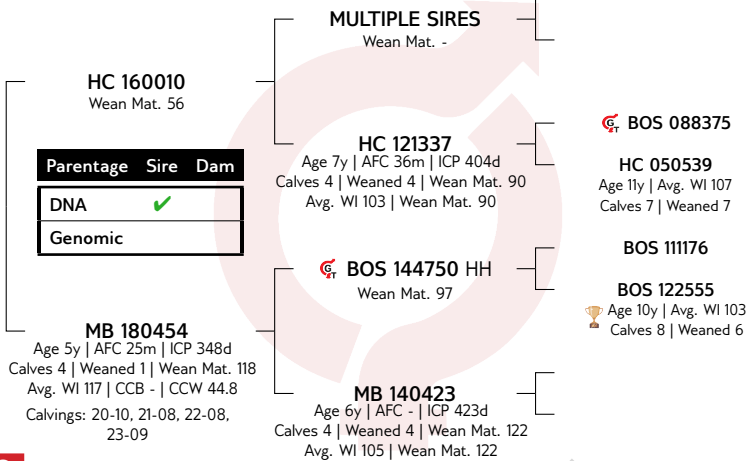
HC 160010
Wean Mat. 56

| Parentage | Sire | Dam |
|---|---|---|
| DNA | ✔ | |
| Genomic | | |

MB 180454
Age 5y | AFC 25m | ICP 348d
Calves 4 | Weaned 1 | Wean Mat. 118
Avg. WI 117 | CCB - | CCW 44.8
Calvings: 20-10, 21-08, 22-08, 23-09

MULTIPLE SIRES
Wean Mat. -

HC 121337
Age 7y | AFC 36m | ICP 404d
Calves 4 | Weaned 4 | Wean Mat. 90
Avg. WI 103 | Wean Mat. 90

BOS 144750 HH
Wean Mat. 97

MB 140423
Age 6y | AFC - | ICP 423d
Calves 4 | Weaned 4 | Wean Mat. 122
Avg. WI 105 | Wean Mat. 122

BOS 088375

HC 050539
Age 11y | Avg. WI 107
Calves 7 | Weaned 7

BOS 111176

BOS 122555
Age 10y | Avg. WI 103
Calves 8 | Weaned 6